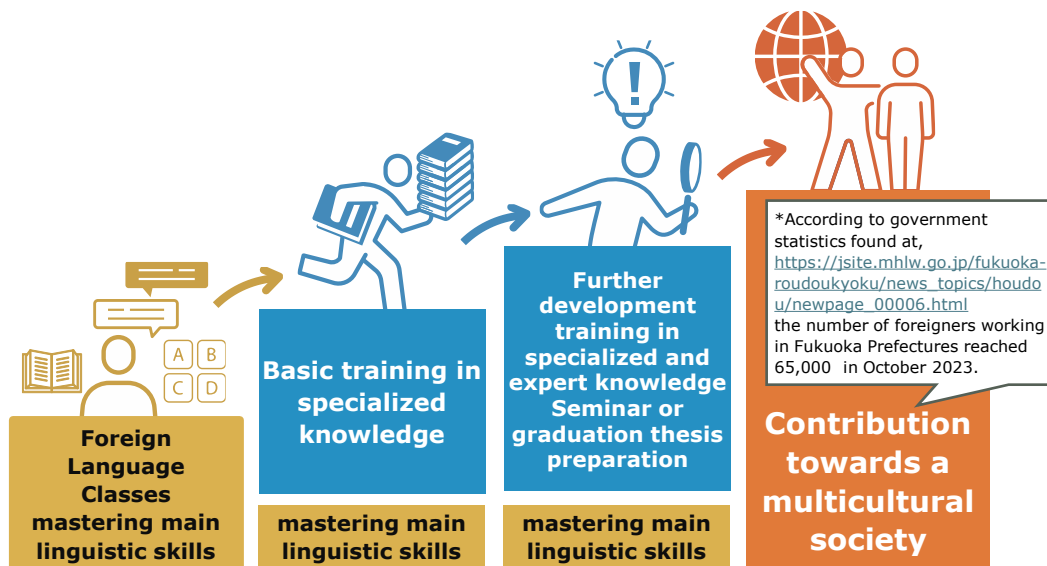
A B
C D

Foreign Language Classes mastering main linguistic skills

Basic training in specialized knowledge

mastering main linguistic skills

Further development training in specialized and expert knowledge Seminar or graduation thesis preparation

mastering main linguistic skills

*According to government statistics found at, https://jsite.mhlw.go.jp/fukuoka-roudoukyoku/news_topics/houdou/newpage_00006.html the number of foreigners working in Fukuoka Prefectures reached 65,000 in October 2023.

Contribution towards a multicultural society